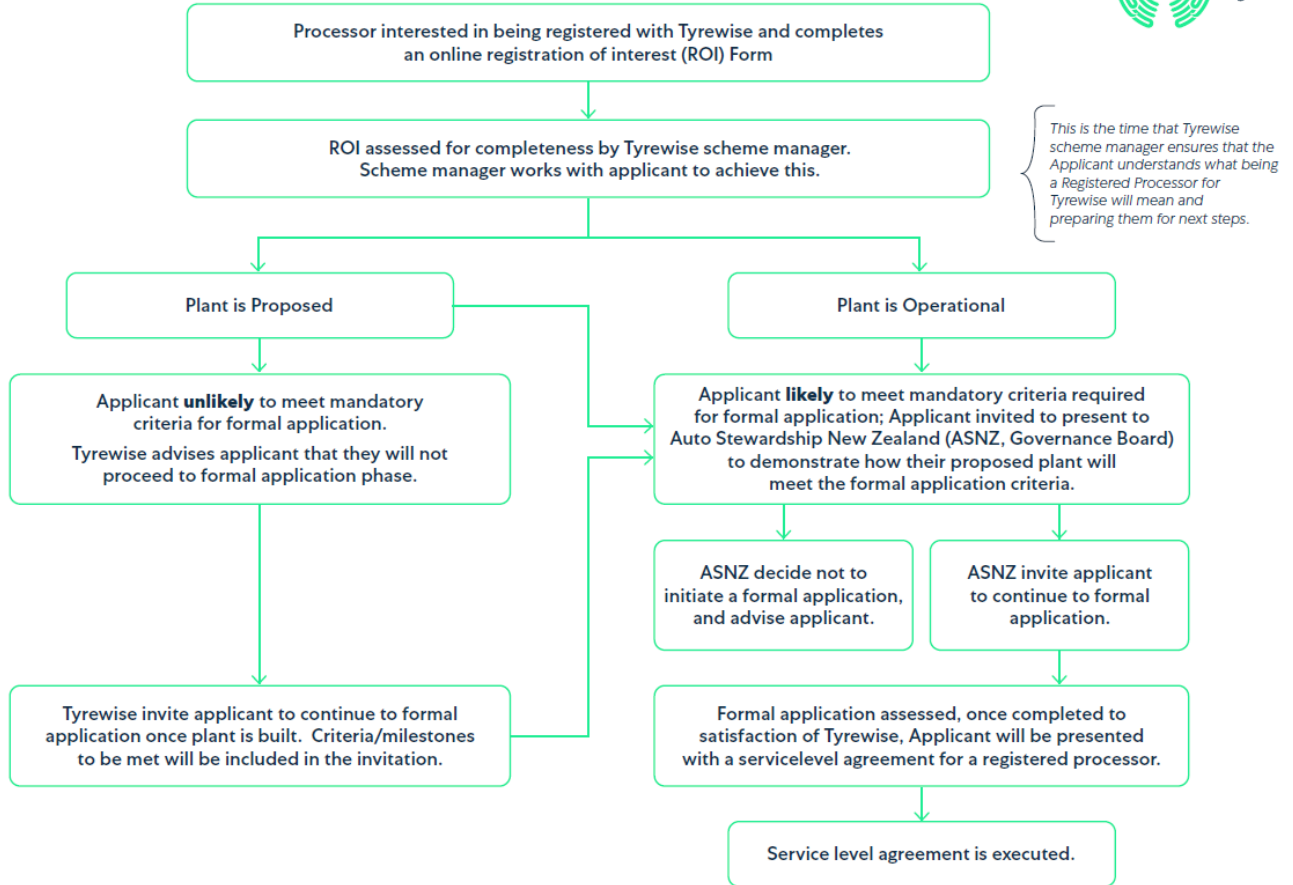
Processor interested in being registered with Tyrewise and completes an online registration of interest (ROI) Form

ROI assessed for completeness by Tyrewise scheme manager. Scheme manager works with applicant to achieve this.

This is the time that Tyrewise scheme manager ensures that the Applicant understands what being a Registered Processor for Tyrewise will mean and preparing them for next steps.

Plant is Proposed

Plant is Operational

Applicant **unlikely** to meet mandatory criteria for formal application.

Tyrewise advises applicant that they will not proceed to formal application phase.

Applicant **likely** to meet mandatory criteria required for formal application; Applicant invited to present to Auto Stewardship New Zealand (ASNZ, Governance Board) to demonstrate how their proposed plant will meet the formal application criteria.

ASNZ decide not to initiate a formal application, and advise applicant.

ASNZ invite applicant to continue to formal application.

Tyrewise invite applicant to continue to formal application once plant is built. Criteria/milestones to be met will be included in the invitation.

Formal application assessed, once completed to satisfaction of Tyrewise, Applicant will be presented with a servicelevel agreement for a registered processor.

Service level agreement is executed.